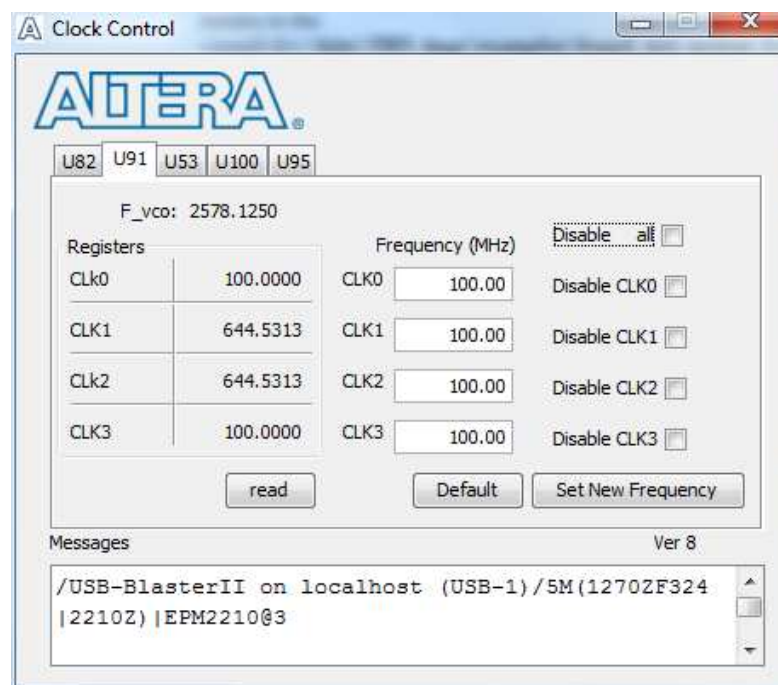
Clock Control

ALTERA

U82 U91 U53 U100 U95

F_vco: 2578.1250

Registers

| | |
|---|---|
| CLk0 | 100.0000 |
| CLK1 | 644.5313 |
| CLk2 | 644.5313 |
| CLK3 | 100.0000 |

Frequency (MHz)

CLK0 100.00
CLK1 100.00
CLK2 100.00
CLK3 100.00

Disable all
Disable CLK0
Disable CLK1
Disable CLK2
Disable CLK3

read

Default

Set New Frequency

Messages

Ver 8

/USB-BlasterII on localhost (USB-1)/5M(12702F324|2210Z)|EPM2210@3